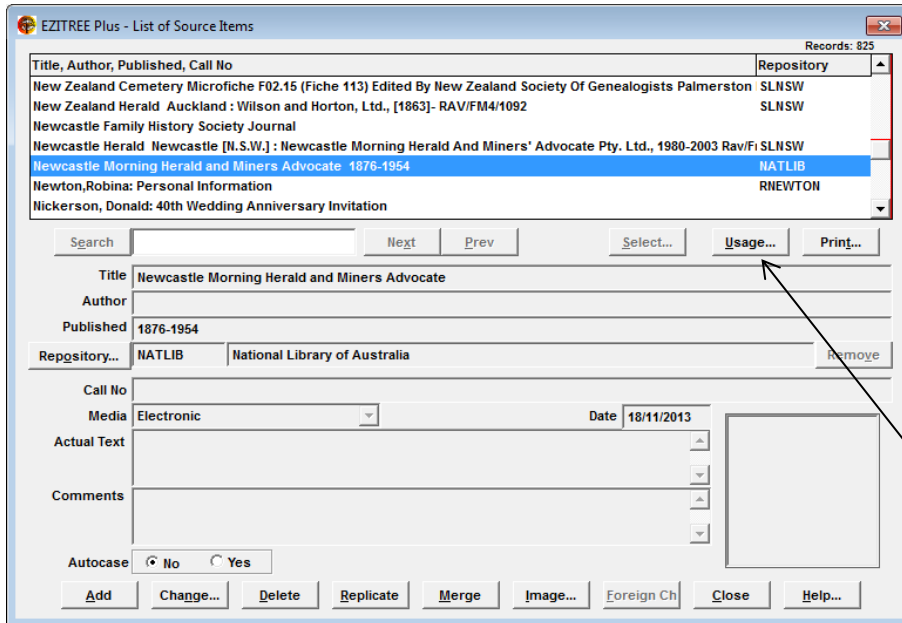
EZITREE Plus - List of Source Items

Records: 825

| Title, Author, Published, Call No | Repository |
|---|---|
| New Zealand Cemetery Microfiche F02.15 (Fiche 113) Edited By New Zealand Society Of Genealogists Palmerston | SLNSW |
| New Zealand Herald Auckland : Wilson and Horton, Ltd., [1863]- RAV/FM4/1092 | SLNSW |
| Newcastle Family History Society Journal | |
| Newcastle Herald Newcastle [N.S.W.] : Newcastle Morning Herald And Miners' Advocate Pty. Ltd., 1980-2003 Rav/Fi | SLNSW |
| Newcastle Morning Herald and Miners Advocate 1876-1954 | NATLIB |
| Newton,Robina: Personal Information | RNEWTON |
| Nickerson, Donald: 40th Wedding Anniversary Invitation | |

Search
Next
Prev
Select...
Usage...
Print...

Title Newcastle Morning Herald and Miners Advocate
Author
Published 1876-1954
Repository... NATLIB National Library of Australia
Remove
Call No
Media Electronic
Date 18/11/2013
Actual Text
Comments
Autocase No Yes

Add
Change...
Delete
Replicate
Merge
Image...
Foreign Ch
Close
Help...